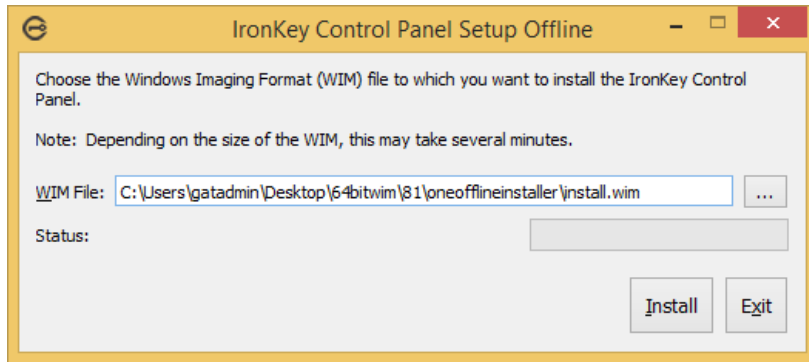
IronKey Control Panel Setup Offline

Choose the Windows Imaging Format (WIM) file to which you want to install the IronKey Control Panel.

Note: Depending on the size of the WIM, this may take several minutes.

WIM File: C:\Users\gatadmin\Desktop\64bitwim\81\oneofflineinstaller\install.wim ...

Status:

Install Exit